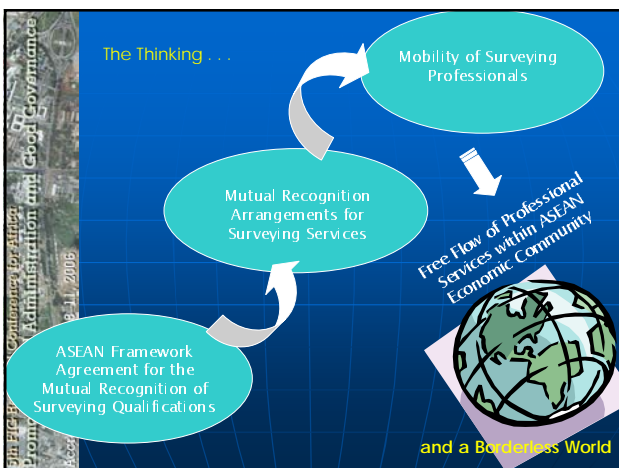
The Thinking . . .

Mobility of Surveying Professionals

Mutual Recognition Arrangements for Surveying Services

ASEAN Framework Agreement for the Mutual Recognition of Surveying Qualifications

Free Flow of Professional Services within ASEAN Economic Community

and a Borderless World

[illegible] FIG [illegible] Conference for Africa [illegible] Administration and Good Governance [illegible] 8-11, 2006